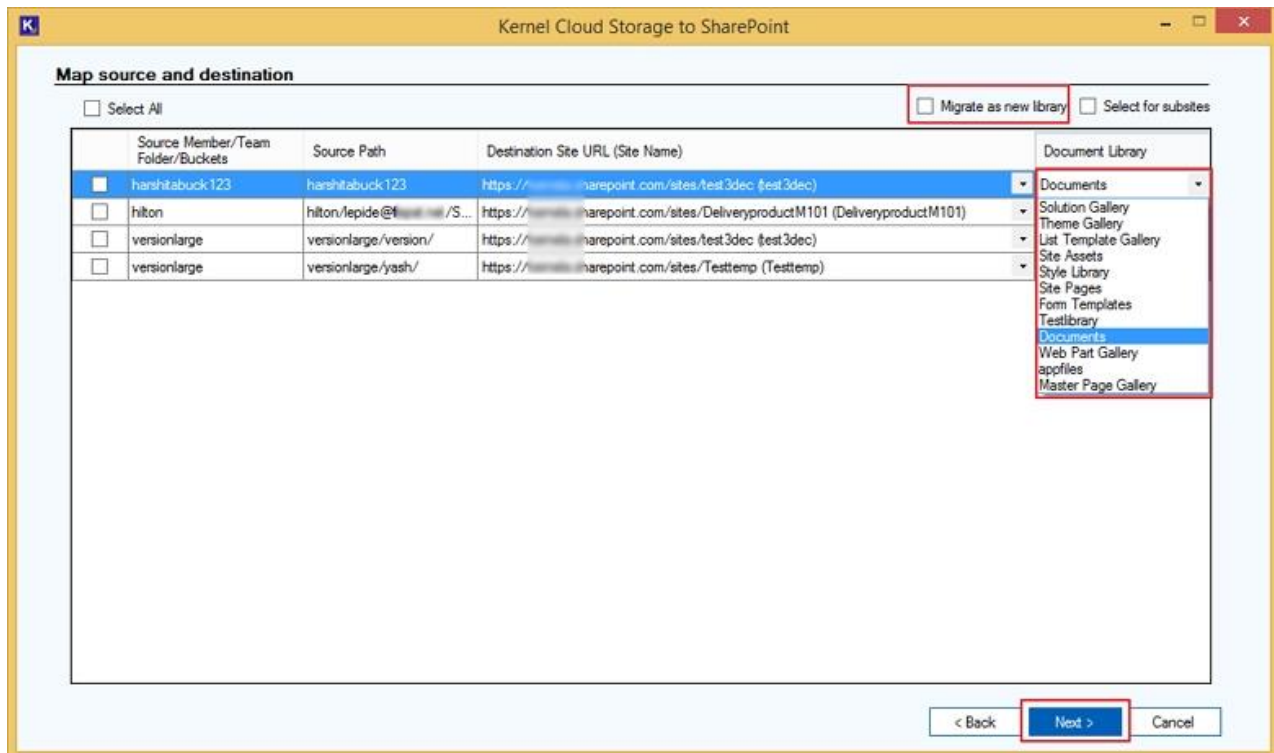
K

Kernel Cloud Storage to SharePoint

Map source and destination

Select All

Migrate as new library

Select for subsites

| | Source Member/Team Folder/Buckets | Source Path | Destination Site URL (Site Name) | Document Library |
|---|---|---|---|---|
| | harshitabuck123 | harshitabuck123 | https://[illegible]harepoint.com/sites/test3dec (test3dec) | Documents |
| | hilton | hilton/lepide@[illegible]/S... | https://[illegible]harepoint.com/sites/DeliveryproductM101 (DeliveryproductM101) | |
| | versionlarge | versionlarge/version/ | https://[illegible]harepoint.com/sites/test3dec (test3dec) | |
| | versionlarge | versionlarge/yash/ | https://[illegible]harepoint.com/sites/Testtemp (Testtemp) | |

Solution Gallery
Theme Gallery
List Template Gallery
Site Assets
Style Library
Site Pages
Form Templates
Testlibrary
Documents
Web Part Gallery
appfiles
Master Page Gallery

< Back

Next >

Cancel